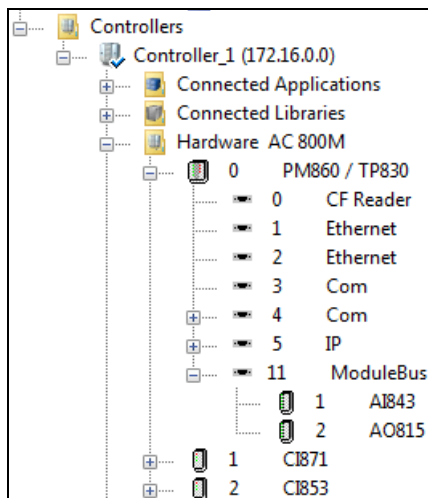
Controllers
Controller_1 (172.16.0.0)
Connected Applications
Connected Libraries
Hardware AC 800M
0 PM860 / TP830
0 CF Reader
1 Ethernet
2 Ethernet
3 Com
4 Com
5 IP
11 ModuleBus
1 AI843
2 AO815
1 CI871
2 CI853